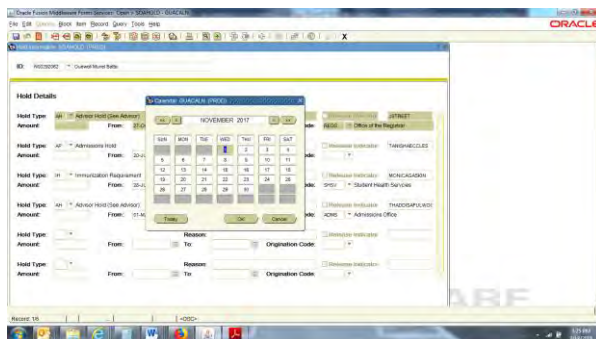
Oracle Fusion Middleware Forms Services : Open > SOAHOLD - GUACALN

File Edit Query Block Item Record Query Tools Help

ORACLE

X

Hold Information SOAHOLD [PROD]

ID: A00250282 Outwest Marist Battle

Hold Details

Hold Type: AH Advisor Hold (See Advisor)

Amount:

From: 27-O

Release Indicator JSTINET

Code: REGS Office of the Registrar

Calendar GUACALN (PROD)

<< < NOVEMBER 2017 > >>

| SUN | MON | TUE | WED | THU | FRI | SAT |
|---|---|---|---|---|---|---|
| | | | 1 | 2 | 3 | 4 |
| 5 | 6 | 7 | 8 | 9 | 10 | 11 |
| 12 | 13 | 14 | 15 | 16 | 17 | 18 |
| 19 | 20 | 21 | 22 | 23 | 24 | 25 |
| 26 | 27 | 28 | 29 | 30 | | |

Today OK Cancel

Hold Type: AF Admissions Hold

Amount:

From: 20-J

Release Indicator TANISHAECCLES

Code:

Hold Type: IH Immunization Requirement

Amount:

From: 20-J

Release Indicator MONICASADDON

Code: SHSV Student Health Services

Hold Type: AH Advisor Hold (See Advisor)

Amount:

From: 01-M

Release Indicator THADDEAPULASKI

Code: ADMS Admissions Office

Hold Type:

Amount:

From:

Reason:

To:

Origination Code:

Release Indicator

Hold Type:

Amount:

From:

Reason:

To:

Origination Code:

Release Indicator

Record: 1/6

<OSC>